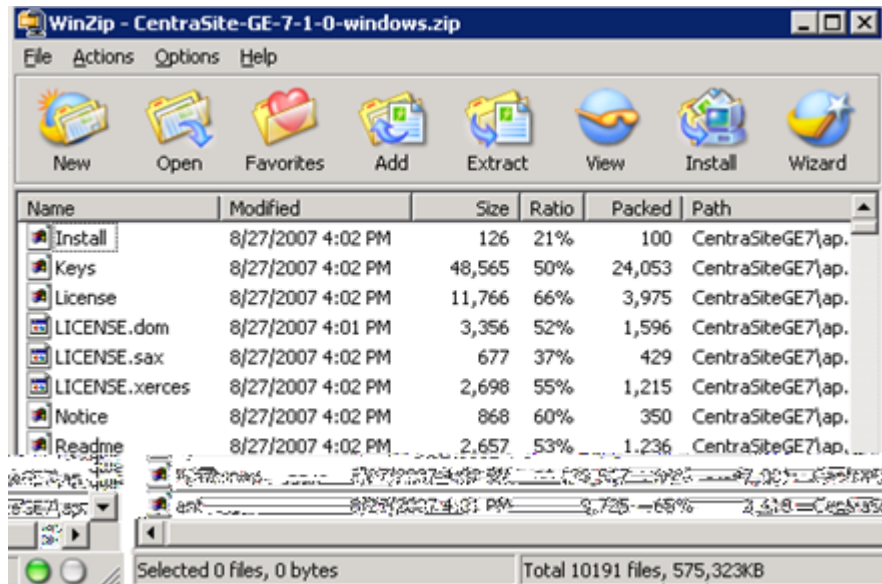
WinZip - CentraSite-GE-7-1-0-windows.zip

File Actions Options Help

New Open Favorites Add Extract View Install Wizard

| Name | Modified | Size | Ratio | Packed | Path |
|---|---|---|---|---|---|
| Install | 8/27/2007 4:02 PM | 126 | 21% | 100 | CentraSiteGE7\ap. |
| Keys | 8/27/2007 4:02 PM | 48,565 | 50% | 24,053 | CentraSiteGE7\ap. |
| License | 8/27/2007 4:02 PM | 11,766 | 66% | 3,975 | CentraSiteGE7\ap. |
| LICENSE.dom | 8/27/2007 4:01 PM | 3,356 | 52% | 1,596 | CentraSiteGE7\ap. |
| LICENSE.sax | 8/27/2007 4:02 PM | 677 | 37% | 429 | CentraSiteGE7\ap. |
| LICENSE.xerces | 8/27/2007 4:02 PM | 2,698 | 55% | 1,215 | CentraSiteGE7\ap. |
| Notice | 8/27/2007 4:02 PM | 868 | 60% | 350 | CentraSiteGE7\ap. |
| Readme | 8/27/2007 4:02 PM | 2,657 | 53% | 1,236 | CentraSiteGE7\ap. |
| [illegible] | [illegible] | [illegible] | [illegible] | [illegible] | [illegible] |
| ant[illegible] | 8/27/2007 4:01 PM | 9,725 | 65% | 3,418 | CentraSi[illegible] |

Selected 0 files, 0 bytes
Total 10191 files, 575,323KB